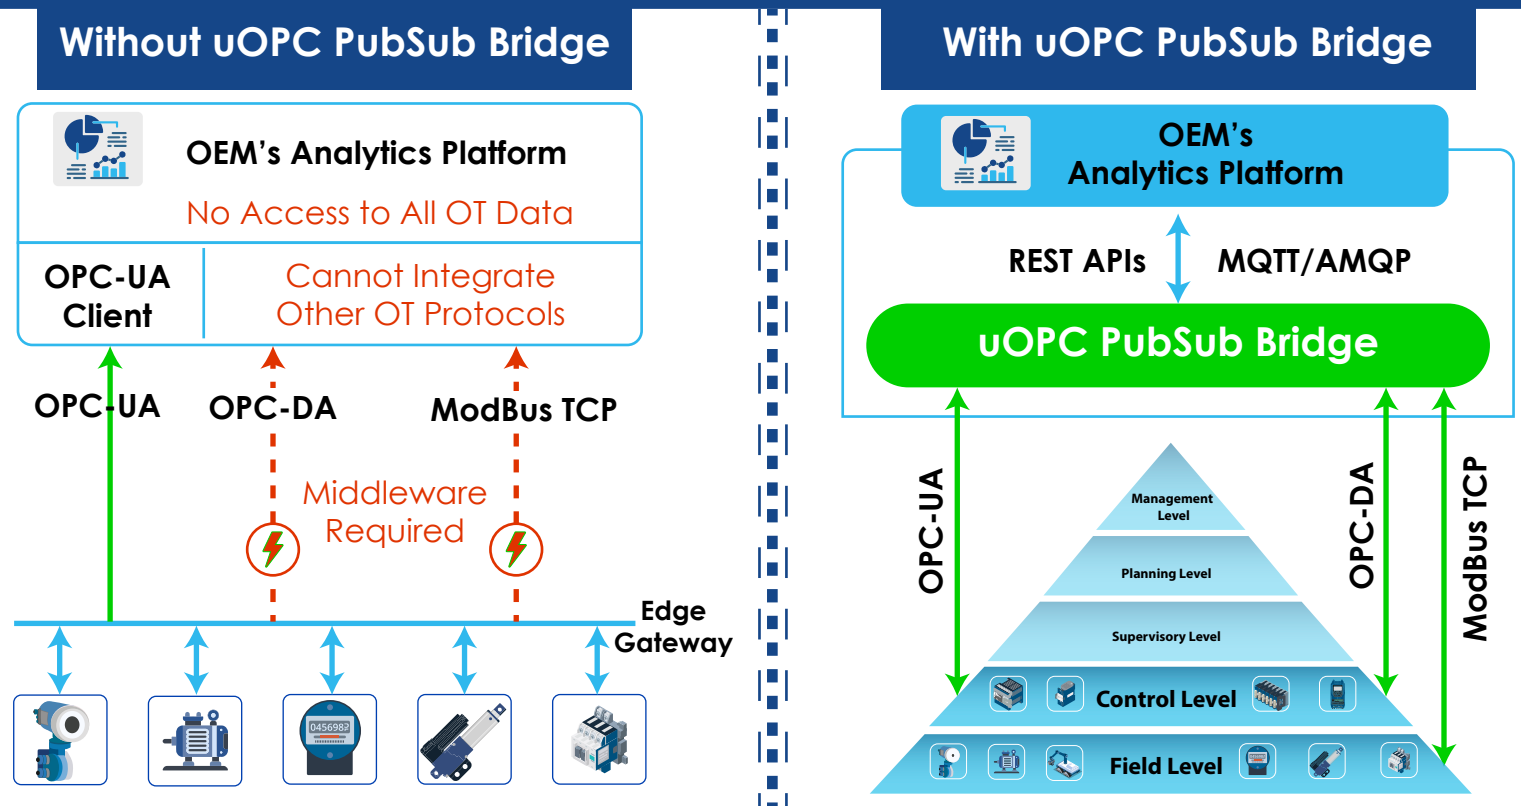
Without uOPC PubSub Bridge

OEM's Analytics Platform

No Access to All OT Data

OPC-UA Client

Cannot Integrate Other OT Protocols

OPC-UA

OPC-DA

ModBus TCP

Middleware Required

Edge Gateway

0456982

With uOPC PubSub Bridge

OEM's Analytics Platform

REST APIs

MQTT/AMQP

uOPC PubSub Bridge

OPC-UA

OPC-DA

ModBus TCP

Management Level

Planning Level

Supervisory Level

Control Level

Field Level